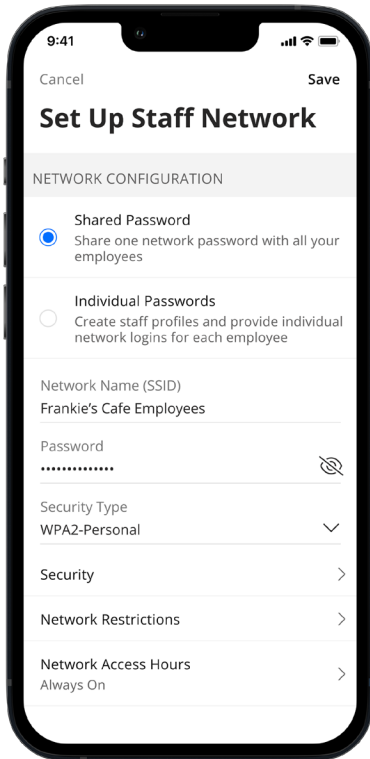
9:41

Cancel

Save

Set Up Staff Network

NETWORK CONFIGURATION

Shared Password
Share one network password with all your employees

Individual Passwords
Create staff profiles and provide individual network logins for each employee

Network Name (SSID)
Frankie's Cafe Employees

Password
••••••••••••••

Security Type
WPA2-Personal

Security

Network Restrictions

Network Access Hours
Always On